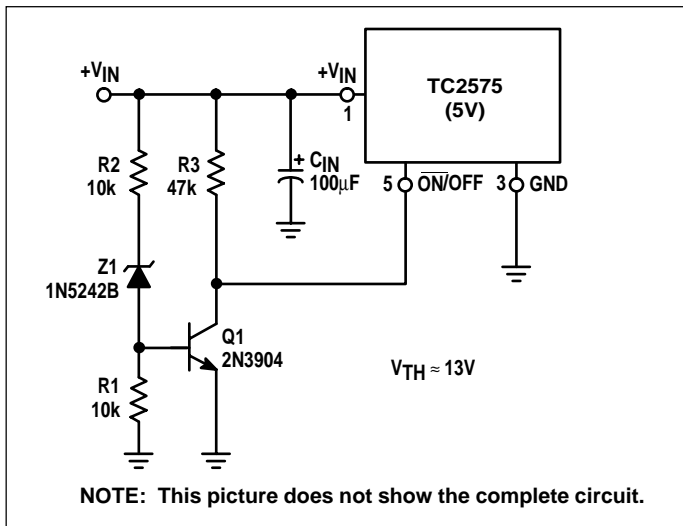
$+V_{IN}$

$+V_{IN}$
1

TC2575
(5V)

R2
10k

R3
47k

+ $C_{IN}$
100µF

5 $\overline{ON}$/OFF

3 GND

Z1
1N5242B

Q1
2N3904

$V_{TH} \approx 13V$

R1
10k

NOTE: This picture does not show the complete circuit.